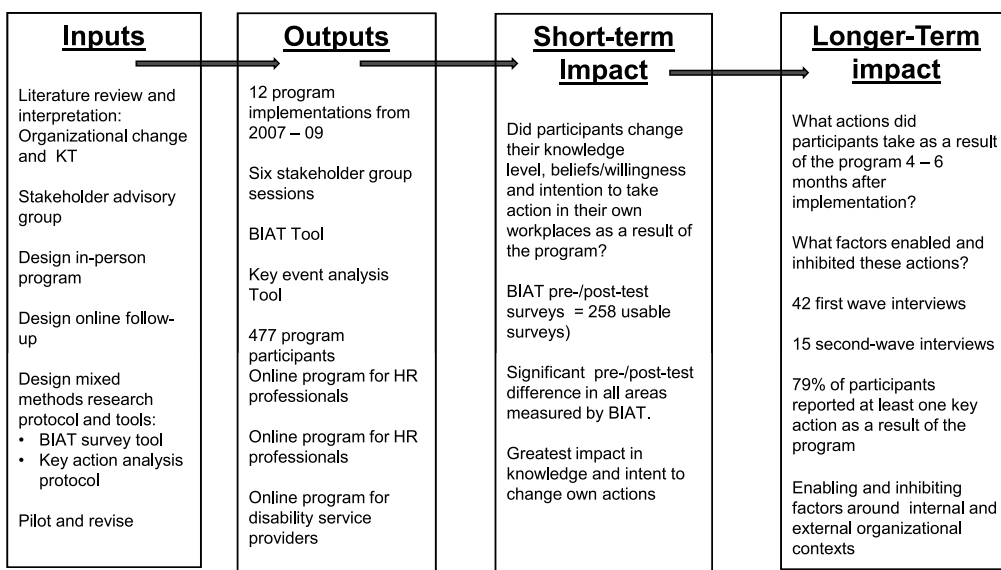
Inputs

Literature review and interpretation: Organizational change and KT

Stakeholder advisory group

Design in-person program

Design online follow-up

Design mixed methods research protocol and tools:
• BIAT survey tool
• Key action analysis protocol

Pilot and revise

Outputs

12 program implementations from 2007 – 09

Six stakeholder group sessions

BIAT Tool

Key event analysis Tool

477 program participants
Online program for HR professionals

Online program for HR professionals

Online program for disability service providers

Short-term Impact

Did participants change their knowledge level, beliefs/willingness and intention to take action in their own workplaces as a result of the program?

BIAT pre-/post-test surveys = 258 usable surveys)

Significant pre-/post-test difference in all areas measured by BIAT.

Greatest impact in knowledge and intent to change own actions

Longer-Term impact

What actions did participants take as a result of the program 4 – 6 months after implementation?

What factors enabled and inhibited these actions?

42 first wave interviews

15 second-wave interviews

79% of participants reported at least one key action as a result of the program

Enabling and inhibiting factors around internal and external organizational contexts